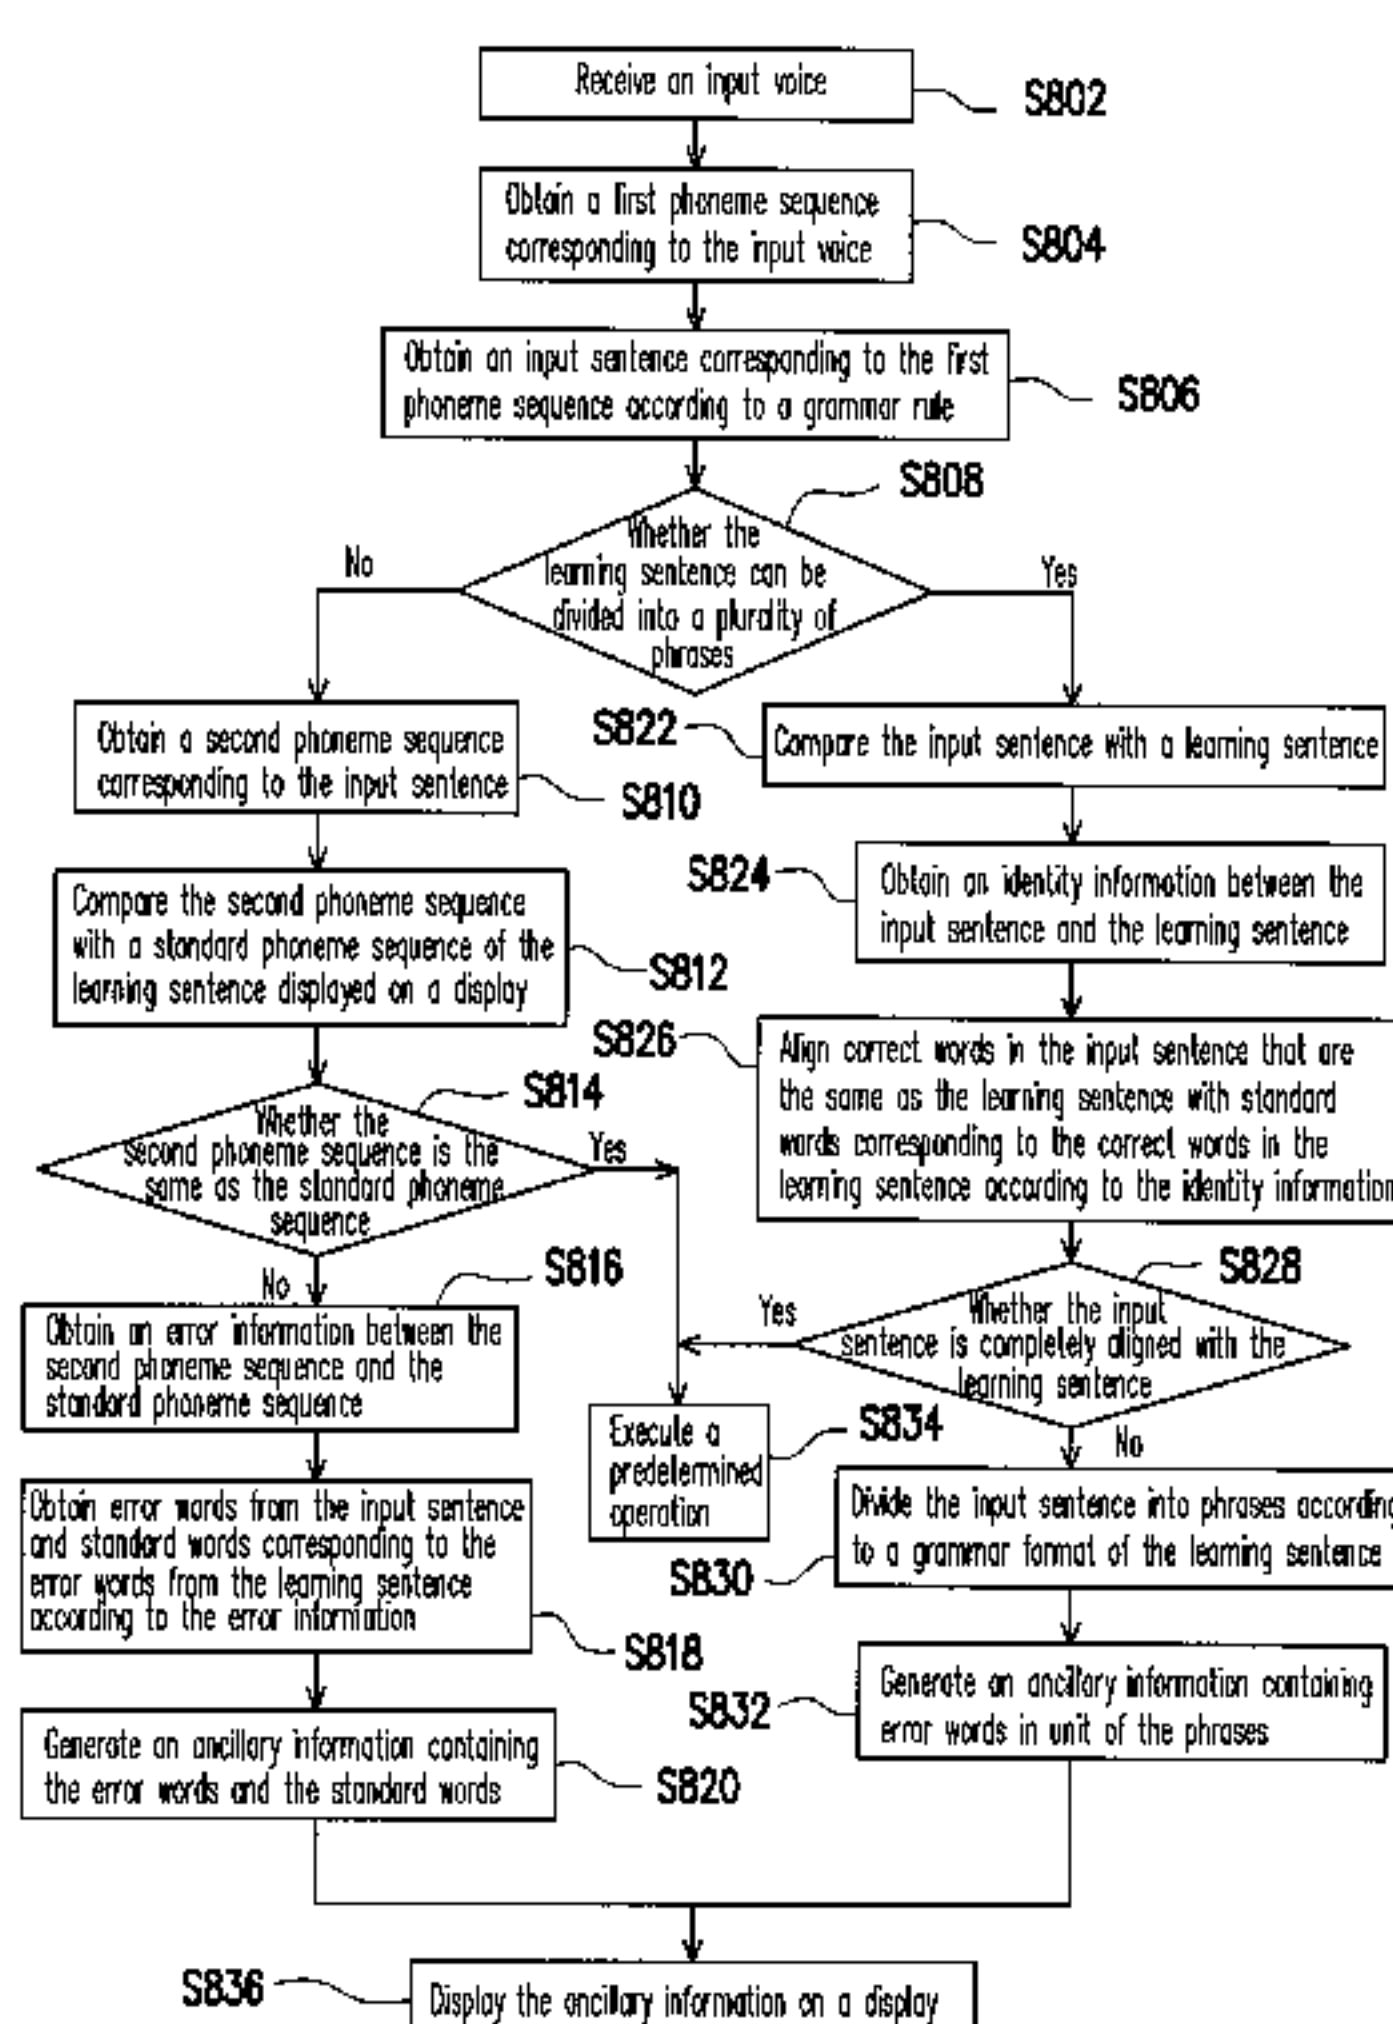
Receive an input voice
S802

Obtain a first phoneme sequence corresponding to the input voice
S804

Obtain an input sentence corresponding to the first phoneme sequence according to a grammar rule
S806

S808
Whether the learning sentence can be divided into a plurality of phrases
No
Yes

Obtain a second phoneme sequence corresponding to the input sentence
S810

S822
Compare the input sentence with a learning sentence

S824
Obtain an identity information between the input sentence and the learning sentence

Compare the second phoneme sequence with a standard phoneme sequence of the learning sentence displayed on a display
S812

S826
Align correct words in the input sentence that are the same as the learning sentence with standard words corresponding to the correct words in the learning sentence according to the identity information

S814
Whether the second phoneme sequence is the same as the standard phoneme sequence
Yes
No

S816
Obtain an error information between the second phoneme sequence and the standard phoneme sequence

S828
Whether the input sentence is completely aligned with the learning sentence
Yes
No

Execute a predetermined operation
S834

Divide the input sentence into phrases according to a grammar format of the learning sentence
S830

Obtain error words from the input sentence and standard words corresponding to the error words from the learning sentence according to the error information
S818

Generate an ancillary information containing error words in unit of the phrases
S832

Generate an ancillary information containing the error words and the standard words
S820

S836
Display the ancillary information on a display